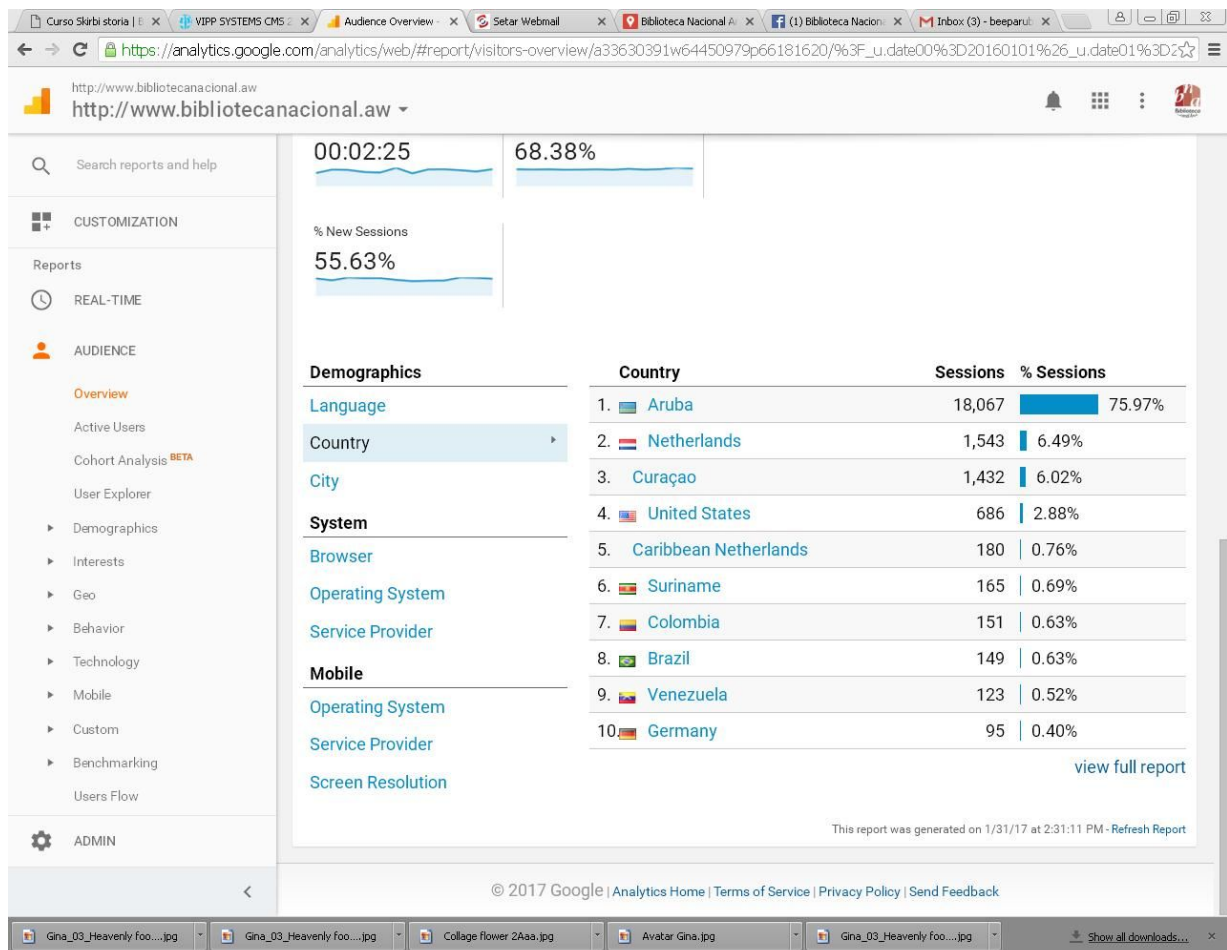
Curso Skirbi storia | E × VIPP SYSTEMS CMS 2 × Audience Overview - × Setar Webmail × Biblioteca Nacional A × (1) Biblioteca Nacion × Inbox (3) - beeparub ×

https://analytics.google.com/analytics/web/#report/visitors-overview/a33630391w64450979p66181620/%3F_u.date00%3D20160101%26_u.date01%3D2

http://www.bibliotecanacional.aw
http://www.bibliotecanacional.aw ▾

Search reports and help

CUSTOMIZATION

Reports

REAL-TIME

AUDIENCE

Overview

Active Users

Cohort Analysis BETA

User Explorer

Demographics

Interests

Geo

Behavior

Technology

Mobile

Custom

Benchmarking

Users Flow

ADMIN

00:02:25

68.38%

% New Sessions

55.63%

Demographics

Language

Country

City

System

Browser

Operating System

Service Provider

Mobile

Operating System

Service Provider

Screen Resolution

| Country | Sessions | % Sessions |
|---|---|---|
| 1. Aruba | 18,067 | 75.97% |
| 2. Netherlands | 1,543 | 6.49% |
| 3. Curaçao | 1,432 | 6.02% |
| 4. United States | 686 | 2.88% |
| 5. Caribbean Netherlands | 180 | 0.76% |
| 6. Suriname | 165 | 0.69% |
| 7. Colombia | 151 | 0.63% |
| 8. Brazil | 149 | 0.63% |
| 9. Venezuela | 123 | 0.52% |
| 10. Germany | 95 | 0.40% |

view full report

This report was generated on 1/31/17 at 2:31:11 PM - Refresh Report

© 2017 Google | Analytics Home | Terms of Service | Privacy Policy | Send Feedback

Gina_03_Heavenly foo....jpg Gina_03_Heavenly foo....jpg Collage flower 2Aaa.jpg Avatar Gina.jpg Gina_03_Heavenly foo....jpg Show all downloads...